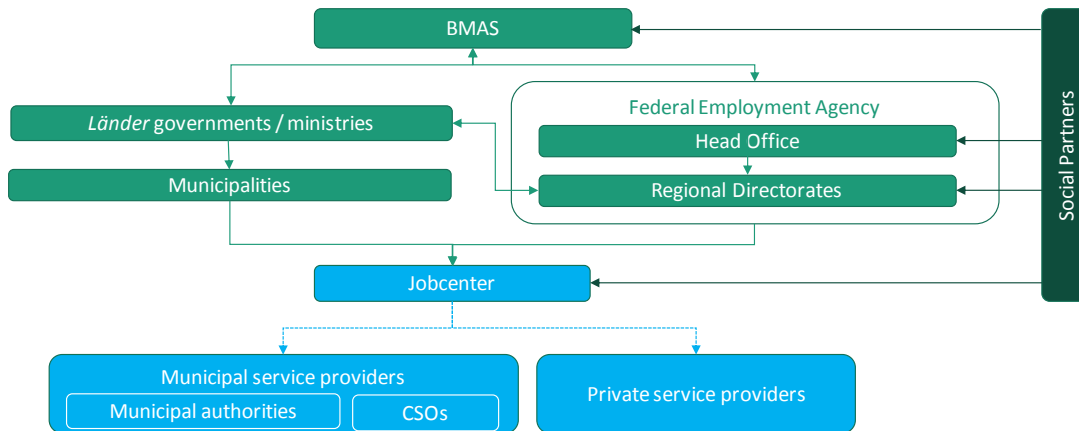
BMAS

*Länder* governments / ministries

Municipalities

Federal Employment Agency

Head Office

Regional Directorates

Social Partners

Jobcenter

Municipal service providers

Municipal authorities

CSOs

Private service providers